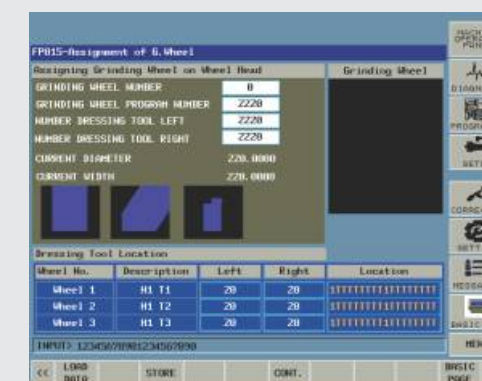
FP815-Assignment of G.Wheel
Assigning Grinding Wheel on Wheel Head
Grinding Wheel
GRINDING WHEEL NUMBER 8
GRINDING WHEEL PROGRAM NUMBER 2220
NUMBER DRESSING TOOL LEFT 2220
NUMBER DRESSING TOOL RIGHT 2220
CURRENT DIAMETER 220.0000
CURRENT WIDTH 220.0000
Dressing Tool Location

| Wheel No. | Description | Left | Right | Location |
|---|---|---|---|---|
| Wheel 1 | H1 T1 | 20 | 20 | 1111111111111111 |
| Wheel 2 | H1 T2 | 20 | 20 | 1111111111111111 |
| Wheel 3 | H1 T3 | 20 | 20 | 1111111111111111 |

INPUT> 12345678901234567890
<< LOAD DATA STORE CONT. BASIC PAGE
MACH OPERA PANE
DIAGN
PROGRA
SETT
CORREC
SETT
MESSA
BASIC
MEN